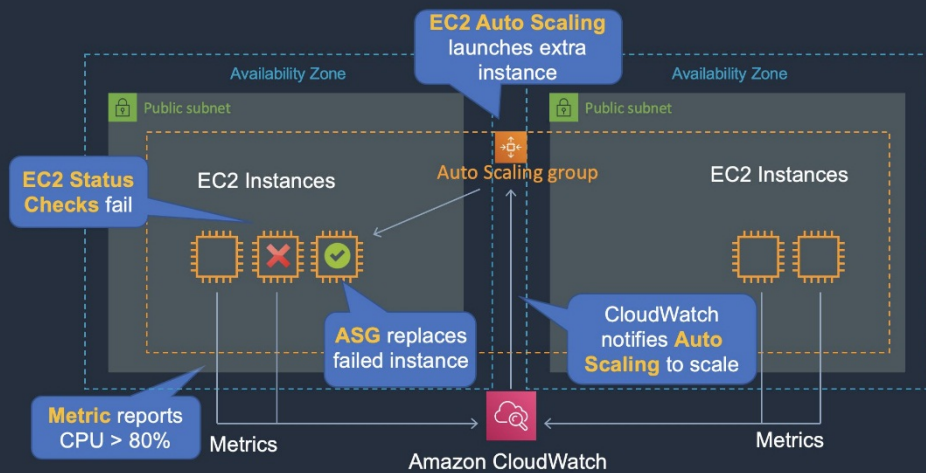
EC2 Auto Scaling launches extra instance

Availability Zone

Availability Zone

Public subnet

Public subnet

EC2 Status Checks fail

EC2 Instances

Auto Scaling group

EC2 Instances

ASG replaces failed instance

CloudWatch notifies Auto Scaling to scale

Metric reports CPU > 80%

Metrics

Metrics

Amazon CloudWatch